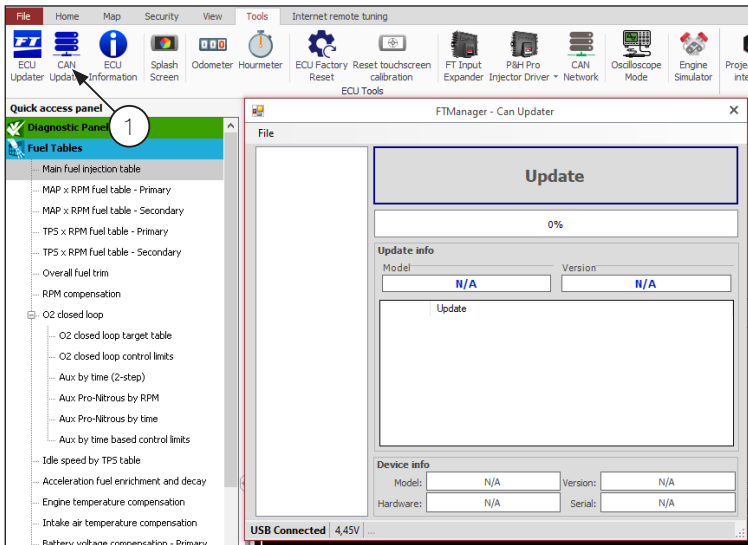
File Home Map Security View Tools Internet remote tuning

ECU Updater | CAN Updater | ECU Information | Splash Screen | Odometer | Hourmeter | ECU Factory Reset | Reset touchscreen calibration | FT Input Expander | P&H Pro Injector Driver | CAN Network | Oscilloscope Mode | Engine Simulator | Proje inte

ECU Tools

1

Quick access panel

Diagnostic Panel

Fuel Tables

Main fuel injection table
MAP x RPM fuel table - Primary
MAP x RPM fuel table - Secondary
TPS x RPM fuel table - Primary
TPS x RPM fuel table - Secondary
Overall fuel trim
RPM compensation
O2 closed loop
O2 closed loop target table
O2 closed loop control limits
Aux by time (2-step)
Aux Pro-Nitrous by RPM
Aux Pro-Nitrous by time
Aux by time based control limits
Idle speed by TPS table
Acceleration fuel enrichment and decay
Engine temperature compensation
Intake air temperature compensation
Battery voltage compensation - Primary

FTManager - Can Updater

File

Update

0%

Update info

Model
N/A

Version
N/A

Update

Device info

Model: N/A
Version: N/A
Hardware: N/A
Serial: N/A

USB Connected | 4,45V | ...